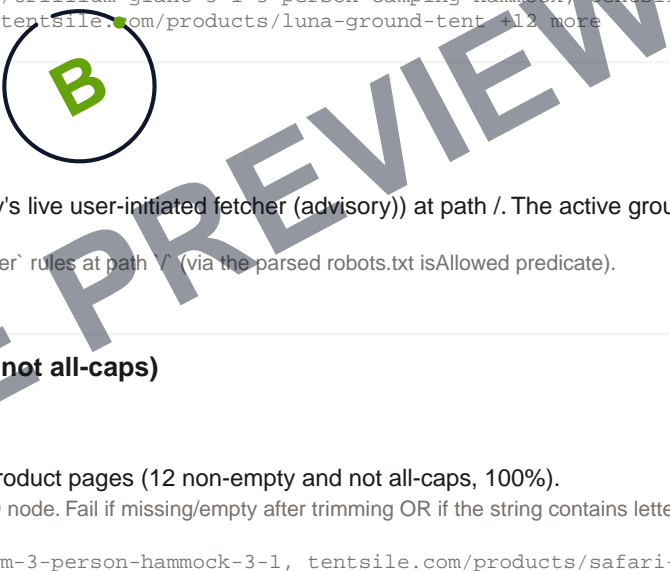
tentsile.com/products/luna-ground-tent +12 more

B

's live user-initiated fetcher (advisory)) at path /. The active grou

er` rules at path `/` (via the parsed robots.txt isAllowed predicate).

not all-caps)

roduct pages (12 non-empty and not all-caps, 100%).

node. Fail if missing/empty after trimming OR if the string contains lette

m-3-person-hammock-3-1, tentsile.com/products/safari-

PREVIEW